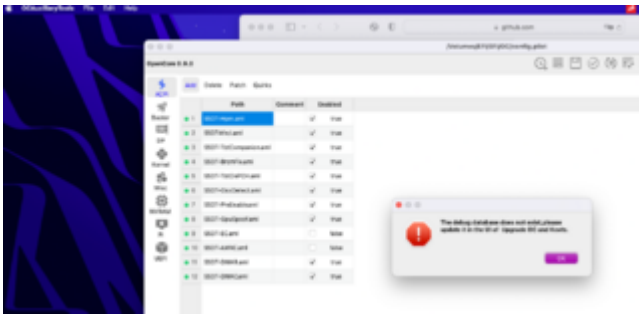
OCAuxiliaryTools File Edit Help

github.com

OpenCore 0.9.3

ACPI
Booter
DP
Kernel
Misc
NVRAM
PI
UEFI

Add Delete Patch Quirks

| | Path | Comment | Enabled |
|---|---|---|---|
| 1 | SSDT-HPET.aml | | true |
| 2 | SSDT-EC.aml | | true |
| 3 | SSDT-TbtCompanion.aml | | true |
| 4 | SSDT-BKSHTa.aml | | true |
| 5 | SSDT-TbtOnPCH.aml | | true |
| 6 | SSDT-OsxDetect.aml | | true |
| 7 | SSDT-PnExtInstrl | | true |
| 8 | SSDT-GpuSpoof.aml | | true |
| 9 | SSDT-IS.aml | | false |
| 10 | SSDT-AWAC.aml | | false |
| 11 | SSDT-SBW.aml | | true |
| 12 | SSDT-DMAR.aml | | true |

The debug database does not exist, please update it in the UI of "Upgrade OC and Kexts.

OK